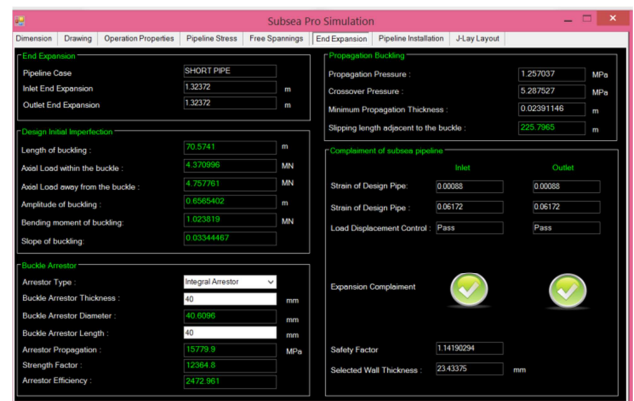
Subsea Pro Simulation

Dimension | Drawing | Operation Properties | Pipeline Stress | Free Spannings | End Expansion | Pipeline Installation | J-Lay Layout

End Expansion
Pipeline Case: SHORT PIPE
Inlet End Expansion: 1.32372 m
Outlet End Expansion: 1.32372 m

Design Initial Imperfection
Length of buckling: 70.5741 m
Axial Load within the buckle: 4.370996 MN
Axial Load away from the buckle: 4.757761 MN
Amplitude of buckling: 0.6565402 m
Bending moment of buckling: 1.023819 MN
Slope of buckling: 0.03344467

Buckle Arrestor
Arrestor Type: Integral Arrestor
Buckle Arrestor Thickness: 40 mm
Buckle Arrestor Diameter: 40.6096 mm
Buckle Arrestor Length: 40 mm
Arrestor Propagation: 15779.9 MPa
Strength Factor: 12364.8
Arrestor Efficiency: 2472.961

Propagation Buckling
Propagation Pressure: 1.257037 MPa
Crossover Pressure: 5.287527 MPa
Minimum Propagation Thickness: 0.02391146 m
Slipping length adjacent to the buckle: 225.7965 m

Complaiment of subsea pipeline
Inlet | Outlet
Strain of Design Pipe: 0.00088 | 0.00088
Strain of Design Pipe: 0.06172 | 0.06172
Load Displacement Control: Pass | Pass
Expansion Complaiment
Safety Factor: 1.14190294
Selected Wall Thickness: 23.43375 mm